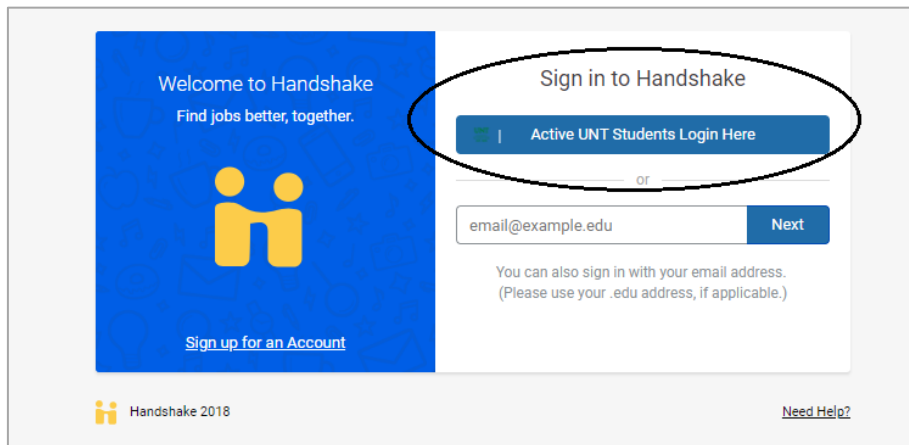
Welcome to Handshake

Find jobs better, together.

Sign up for an Account

Sign in to Handshake

| Active UNT Students Login Here

or

email@example.edu

Next

You can also sign in with your email address. (Please use your .edu address, if applicable.)

Handshake 2018

Need Help?